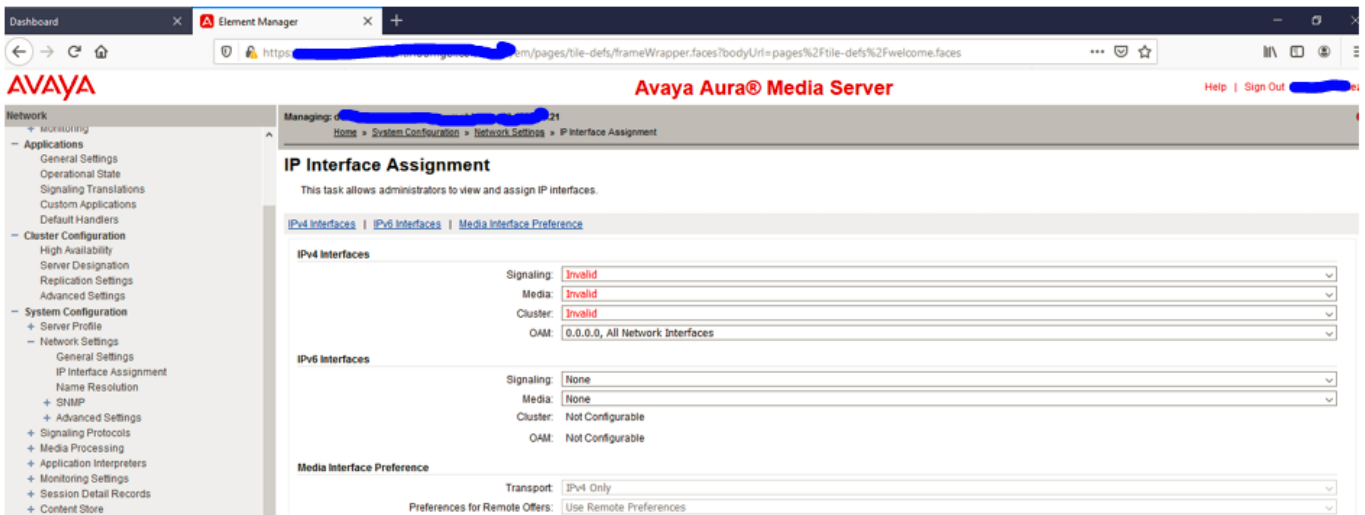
Dashboard ×
Element Manager ×
+

https:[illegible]em/pages/tile-defs/frameWrapper.faces?bodyUrl=pages%2Ftile-defs%2Fwelcome.faces

AVAYA
Avaya Aura® Media Server
Help | Sign Out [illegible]

Network
+ Monitoring
− Applications
General Settings
Operational State
Signaling Translations
Custom Applications
Default Handlers
− Cluster Configuration
High Availability
Server Designation
Replication Settings
Advanced Settings
− System Configuration
+ Server Profile
− Network Settings
General Settings
IP Interface Assignment
Name Resolution
+ SNMP
+ Advanced Settings
+ Signaling Protocols
+ Media Processing
+ Application Interpreters
+ Monitoring Settings
+ Session Detail Records
+ Content Store

Managing: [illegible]21
Home » System Configuration » Network Settings » IP Interface Assignment

IP Interface Assignment
This task allows administrators to view and assign IP interfaces.

IPv4 Interfaces | IPv6 Interfaces | Media Interface Preference

IPv4 Interfaces
Signaling: Invalid
Media: Invalid
Cluster: Invalid
OAM: 0.0.0.0, All Network Interfaces

IPv6 Interfaces
Signaling: None
Media: None
Cluster: Not Configurable
OAM: Not Configurable

Media Interface Preference
Transport: IPv4 Only
Preferences for Remote Offers: Use Remote Preferences